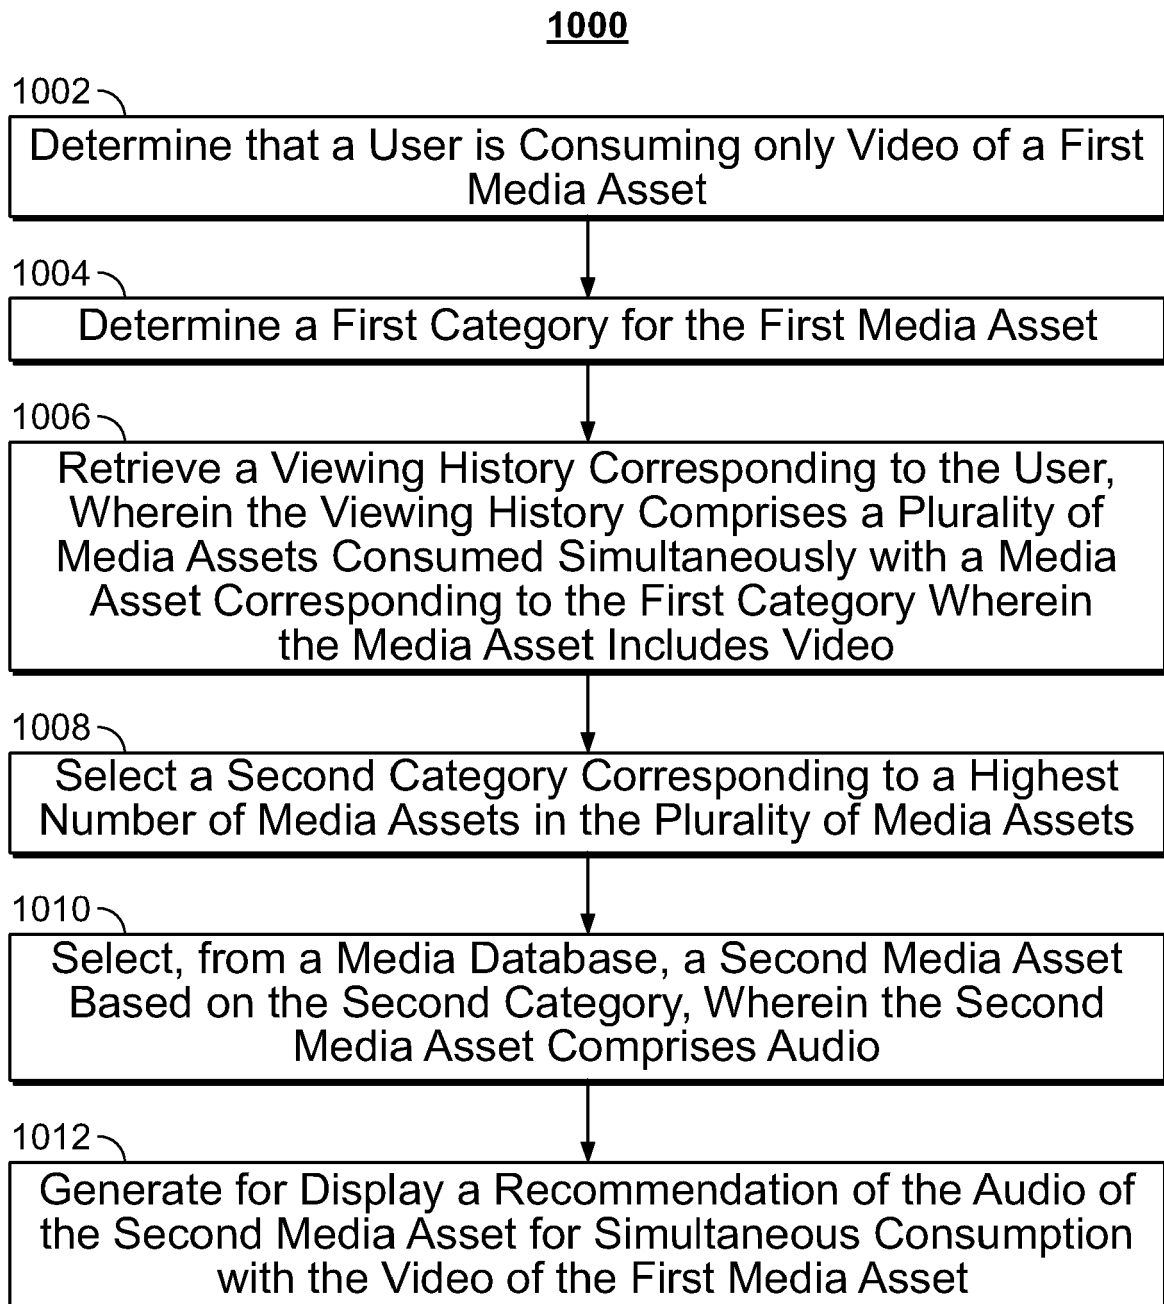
1000

1002

Determine that a User is Consuming only Video of a First Media Asset

1004

Determine a First Category for the First Media Asset

1006

Retrieve a Viewing History Corresponding to the User, Wherein the Viewing History Comprises a Plurality of Media Assets Consumed Simultaneously with a Media Asset Corresponding to the First Category Wherein the Media Asset Includes Video

1008

Select a Second Category Corresponding to a Highest Number of Media Assets in the Plurality of Media Assets

1010

Select, from a Media Database, a Second Media Asset Based on the Second Category, Wherein the Second Media Asset Comprises Audio

1012

Generate for Display a Recommendation of the Audio of the Second Media Asset for Simultaneous Consumption with the Video of the First Media Asset